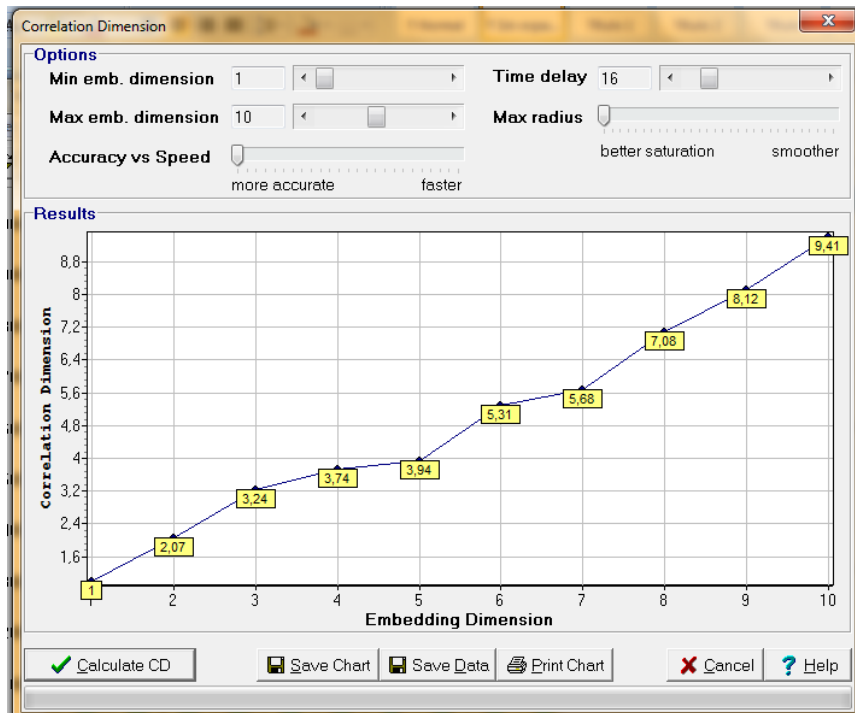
Correlation Dimension

Options

Min emb. dimension 1

Max emb. dimension 10

Accuracy vs Speed

more accurate faster

Time delay 16

Max radius

better saturation smoother

Results

Correlation Dimension

8,8
8
7,2
6,4
5,6
4,8
4
3,2
2,4
1,6

1 2 3 4 5 6 7 8 9 10

Embedding Dimension

1
2,07
3,24
3,74
3,94
5,31
5,68
7,08
8,12
9,41

Calculate CD

Save Chart

Save Data

Print Chart

Cancel

Help